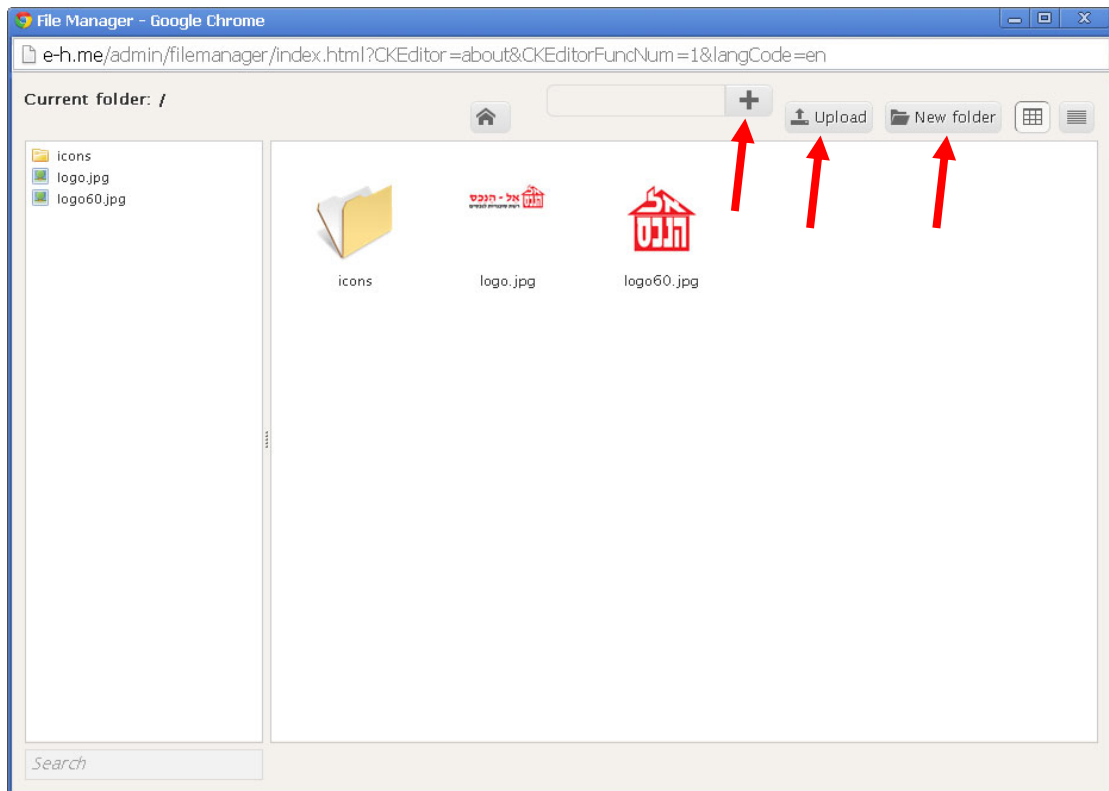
File Manager - Google Chrome

e-h.me/admin/filemanager/index.html?CKEditor=about&CKEditorFuncNum=1&langCode=en

Current folder: /

+

Upload

New folder

icons
logo.jpg
logo60.jpg

icons

logo.jpg

logo60.jpg

Search